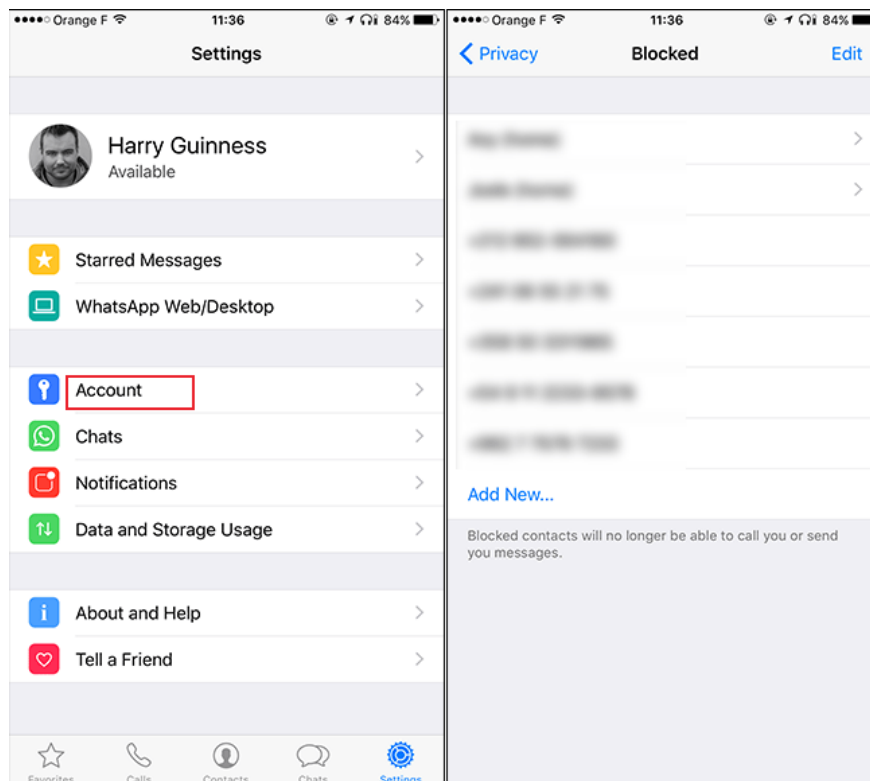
●●●●○ Orange F 11:36 84%

Settings

Harry Guinness
Available

Starred Messages

WhatsApp Web/Desktop

Account

Chats

Notifications

Data and Storage Usage

About and Help

Tell a Friend

Favorites Calls Contacts Chats Settings

●●●●○ Orange F 11:36 84%

Privacy Blocked Edit

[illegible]

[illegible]

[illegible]

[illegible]

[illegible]

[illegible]

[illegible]

Add New...

Blocked contacts will no longer be able to call you or send you messages.